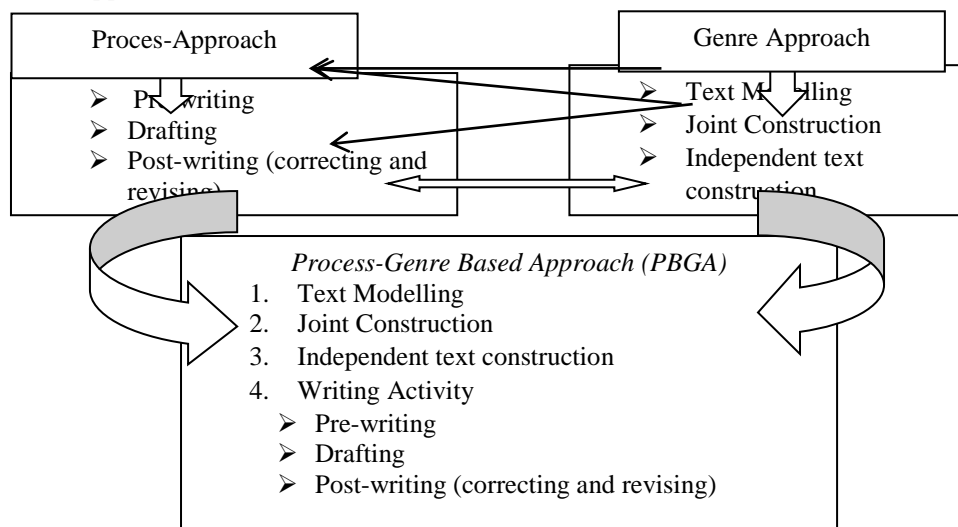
Proces-Approach

Genre Approach

- Pre-writing
- Drafting
- Post-writing (correcting and revising)

- Text Modelling
- Joint Construction
- Independent text construction

*Process-Genre Based Approach (PBGA)*

1. Text Modelling
2. Joint Construction
3. Independent text construction
4. Writing Activity
   - Pre-writing
   - Drafting
   - Post-writing (correcting and revising)